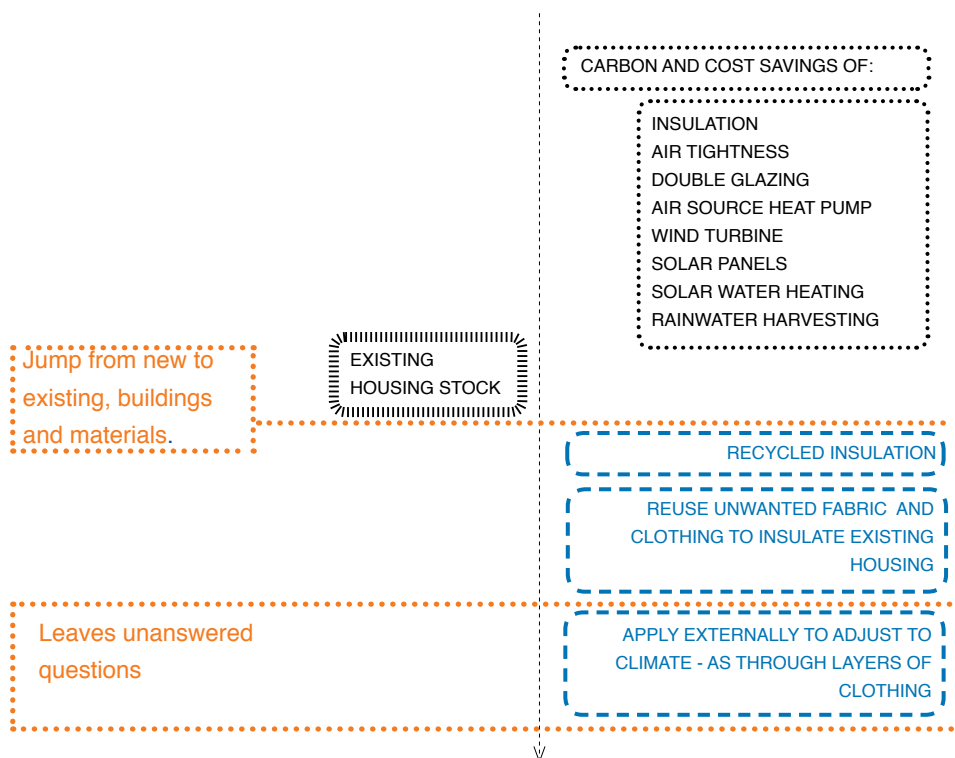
CARBON AND COST SAVINGS OF:

INSULATION
AIR TIGHTNESS
DOUBLE GLAZING
AIR SOURCE HEAT PUMP
WIND TURBINE
SOLAR PANELS
SOLAR WATER HEATING
RAINWATER HARVESTING

Jump from new to existing, buildings and materials.

EXISTING HOUSING STOCK

RECYCLED INSULATION

REUSE UNWANTED FABRIC AND CLOTHING TO INSULATE EXISTING HOUSING

Leaves unanswered questions

APPLY EXTERNALLY TO ADJUST TO CLIMATE - AS THROUGH LAYERS OF CLOTHING